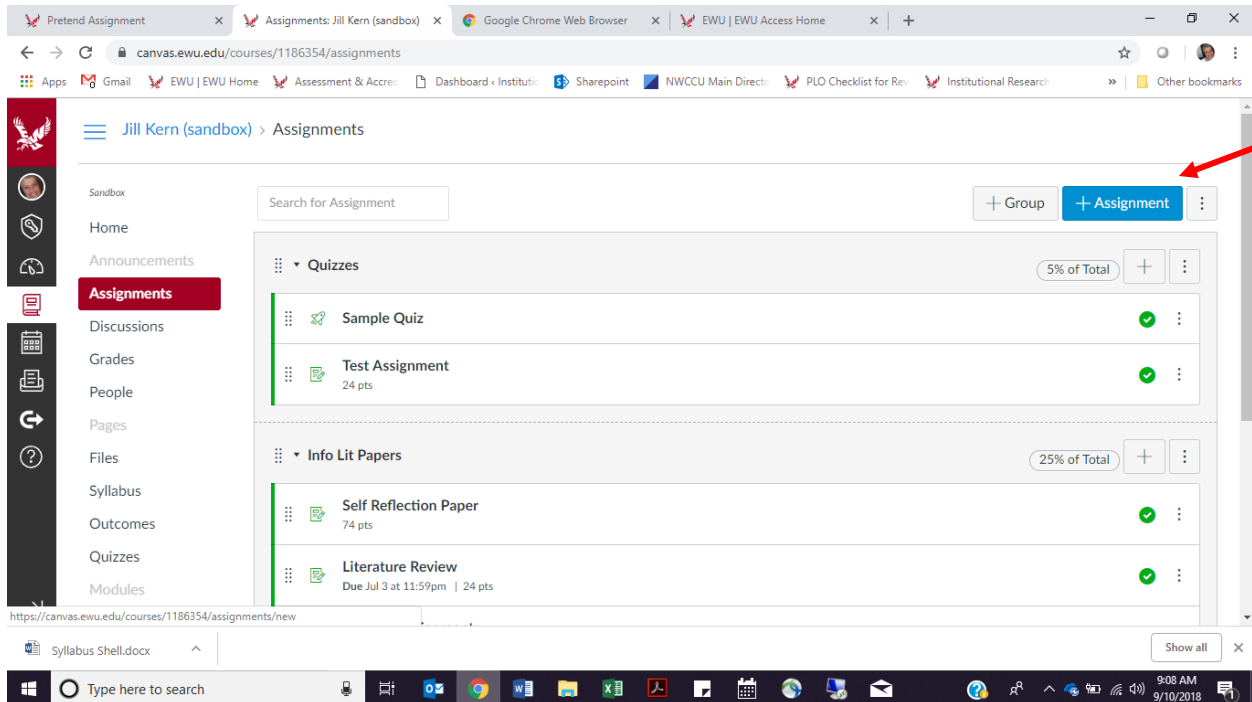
Pretend Assignment × | Assignments: Jill Kern (sandbox) × | Google Chrome Web Browser × | EWU | EWU Access Home × | +

canvas.ewu.edu/courses/1186354/assignments

Apps | Gmail | EWU | EWU Home | Assessment & Accrec | Dashboard ‹ Institutic | Sharepoint | NWCCU Main Directo | PLO Checklist for Rev | Institutional Research | » | Other bookmarks

Jill Kern (sandbox) > Assignments

Sandbox

Home
Announcements
Assignments
Discussions
Grades
People
Pages
Files
Syllabus
Outcomes
Quizzes
Modules

Search for Assignment

+ Group | + Assignment

Quizzes 5% of Total

Sample Quiz

Test Assignment
24 pts

Info Lit Papers 25% of Total

Self Reflection Paper
74 pts

Literature Review
Due Jul 3 at 11:59pm | 24 pts

https://canvas.ewu.edu/courses/1186354/assignments/new

Syllabus Shell.docx

Show all

Type here to search

9:08 AM
9/10/2018